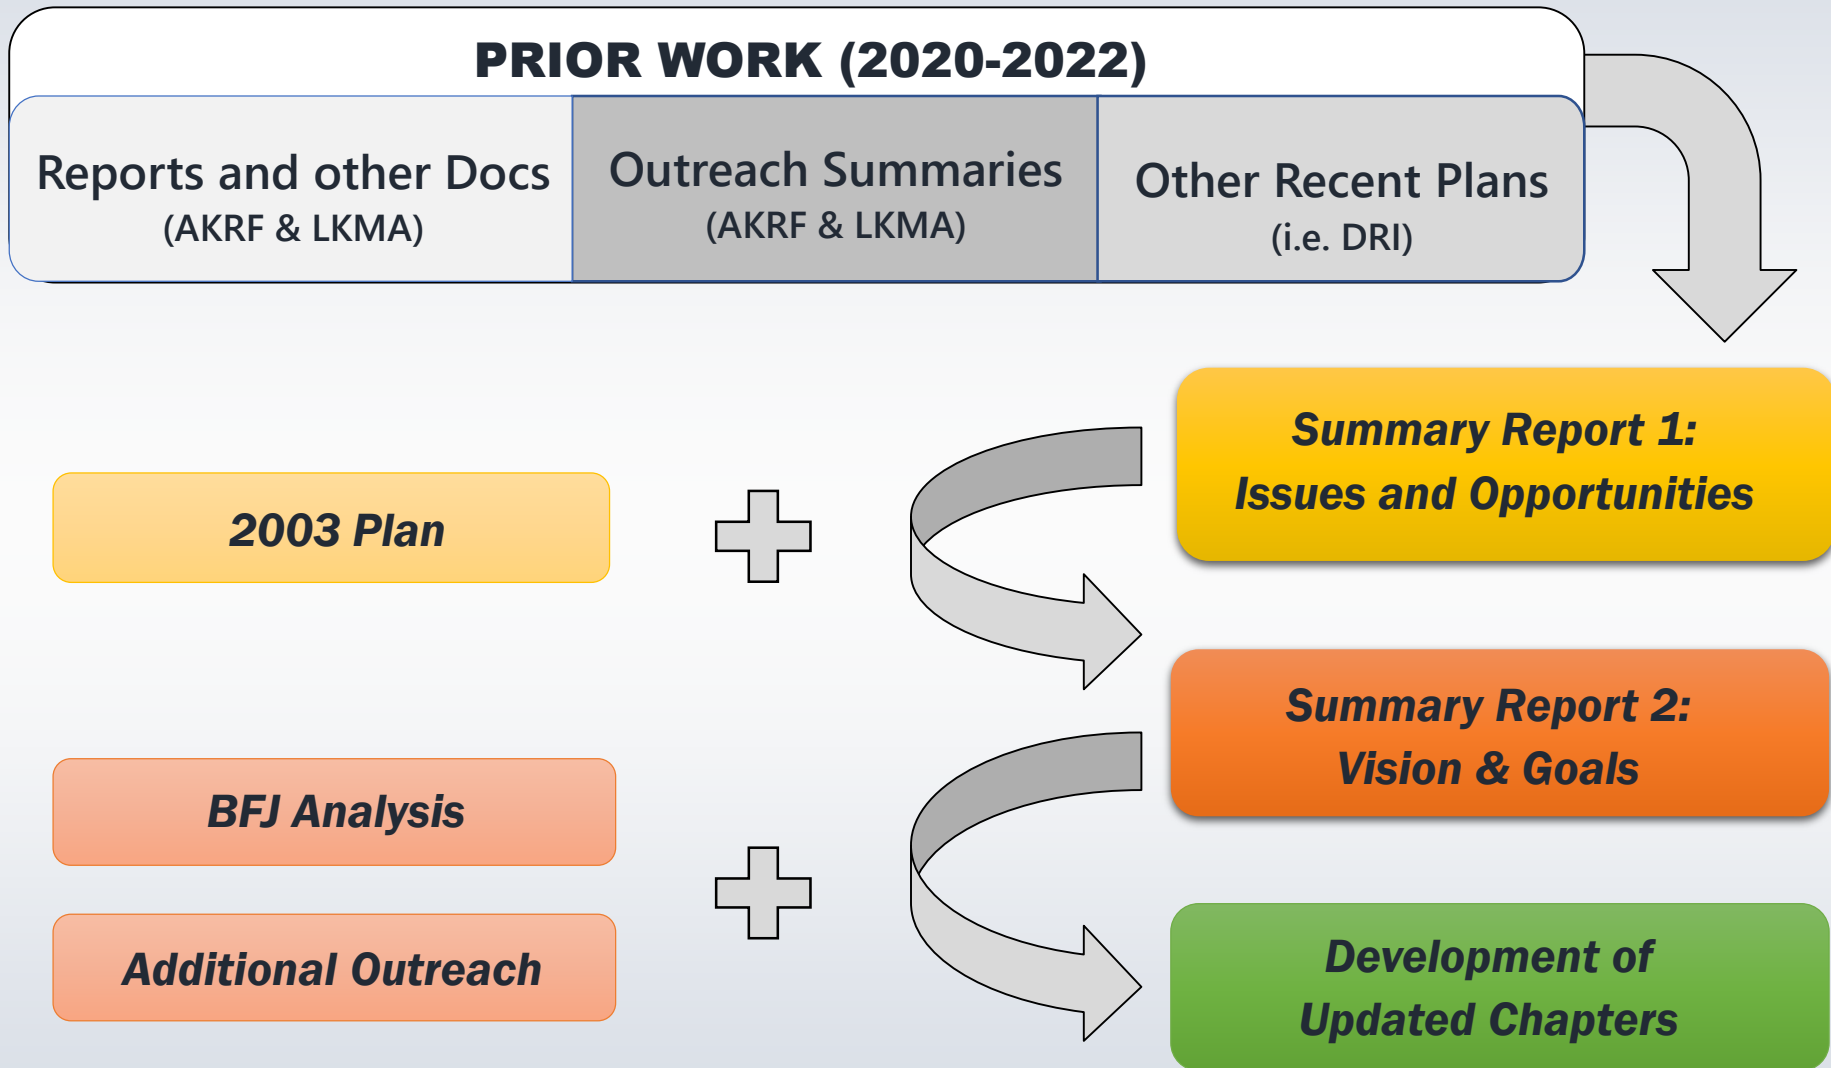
PRIOR WORK (2020-2022)

Reports and other Docs
(AKRF & LKMA)

Outreach Summaries
(AKRF & LKMA)

Other Recent Plans
(i.e. DRI)

Summary Report 1:
Issues and Opportunities

2003 Plan

Summary Report 2:
Vision & Goals

BFJ Analysis

Additional Outreach

Development of
Updated Chapters